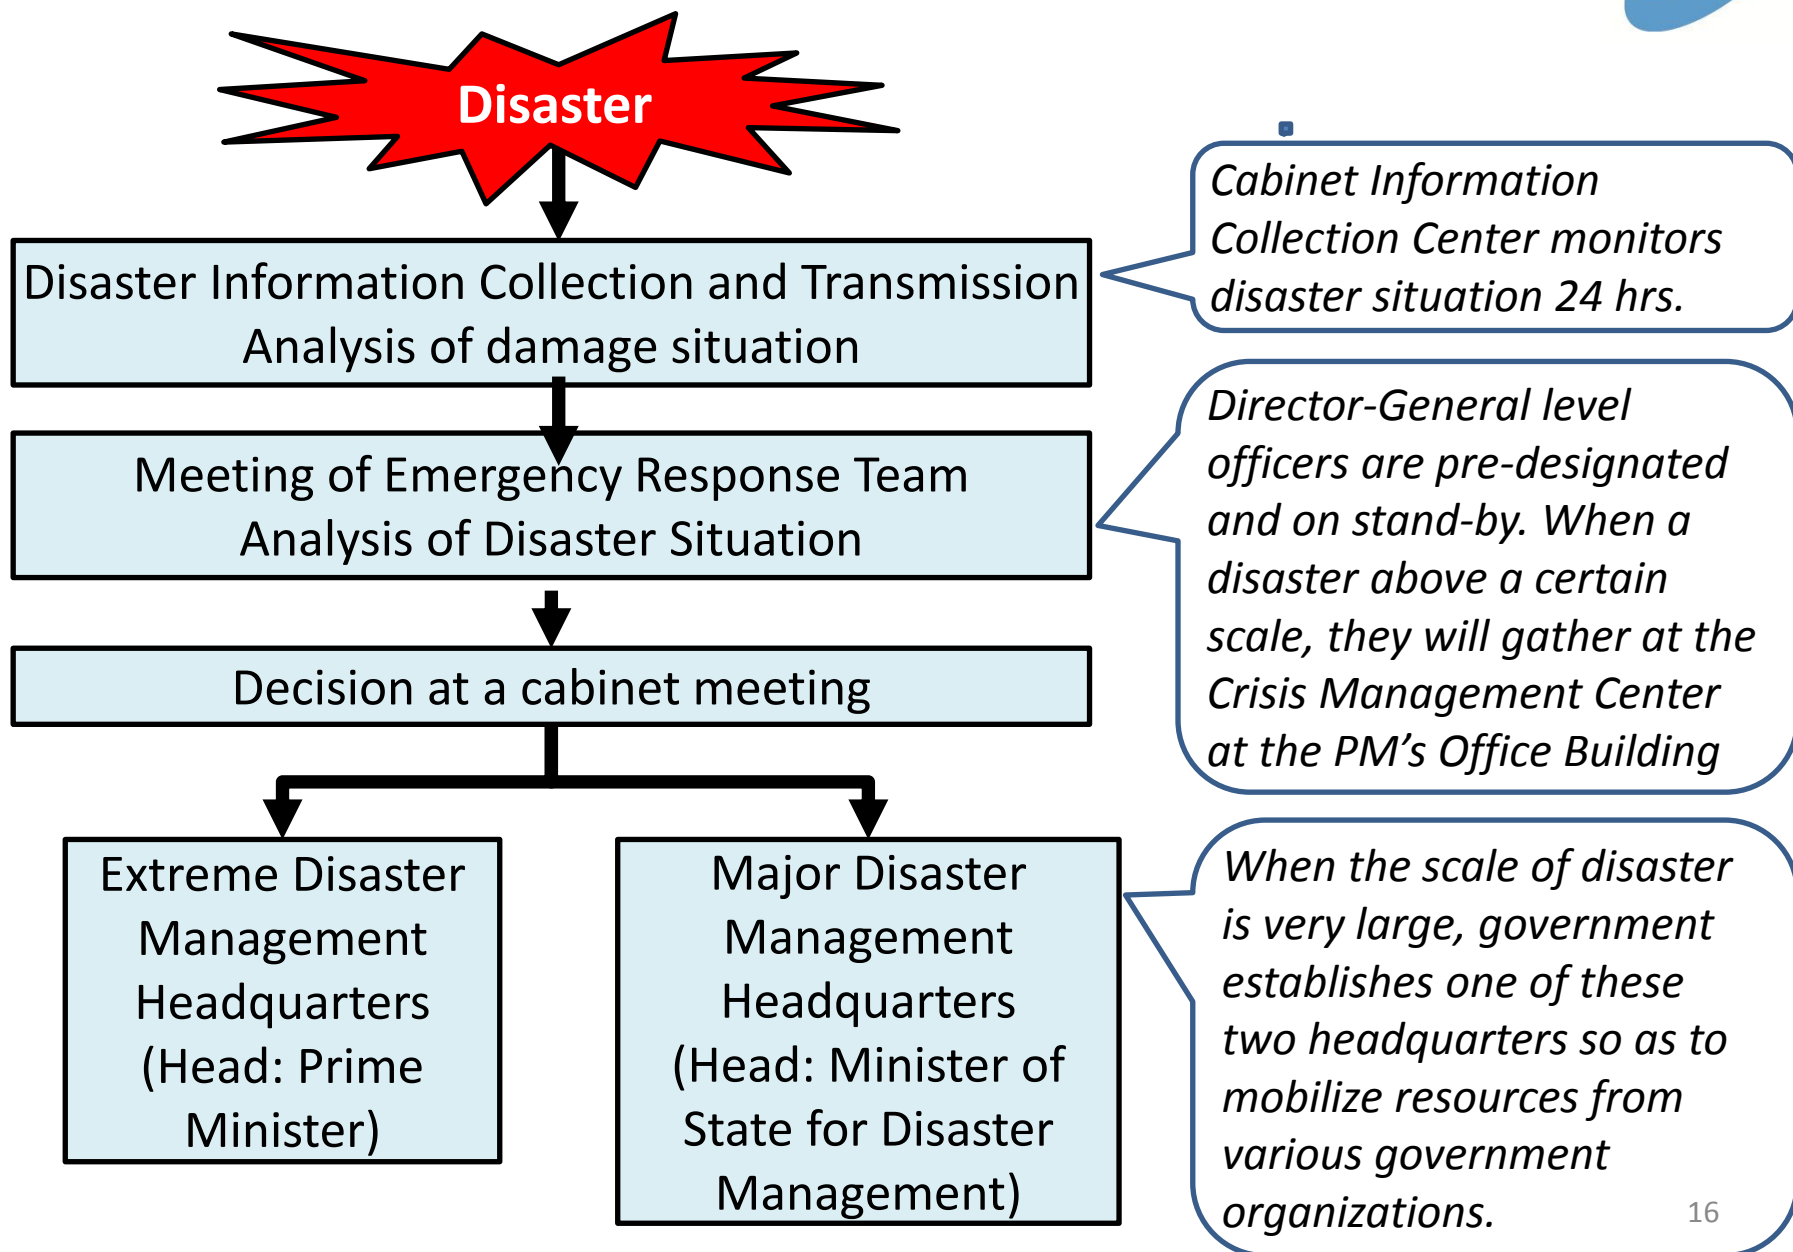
Disaster

Disaster Information Collection and Transmission
Analysis of damage situation

Meeting of Emergency Response Team
Analysis of Disaster Situation

Decision at a cabinet meeting

Extreme Disaster Management Headquarters (Head: Prime Minister)

Major Disaster Management Headquarters (Head: Minister of State for Disaster Management)

Cabinet Information Collection Center monitors disaster situation 24 hrs.

Director-General level officers are pre-designated and on stand-by. When a disaster above a certain scale, they will gather at the Crisis Management Center at the PM's Office Building

When the scale of disaster is very large, government establishes one of these two headquarters so as to mobilize resources from various government organizations.

16